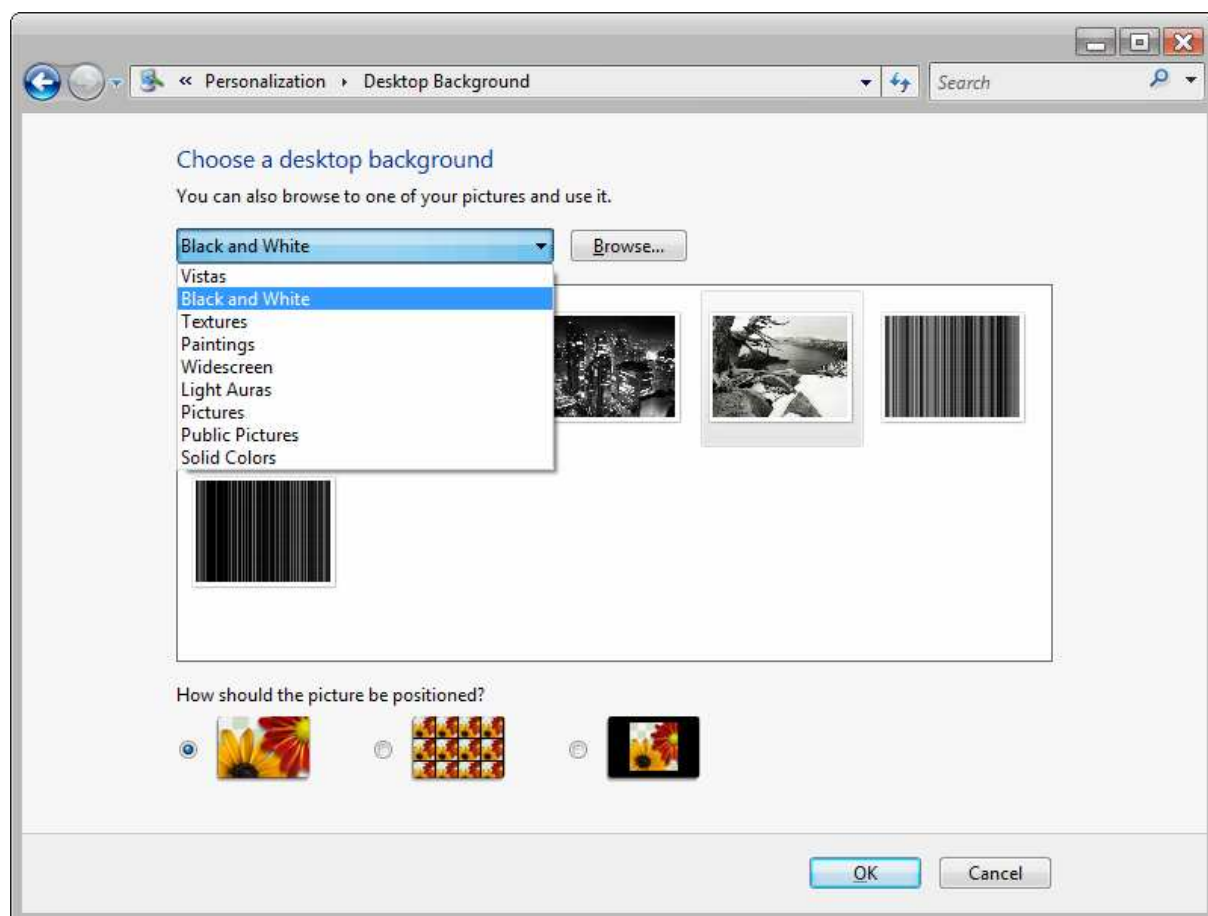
« Personalization ▸ Desktop Background

Search

Choose a desktop background

You can also browse to one of your pictures and use it.

Black and White

Browse...

Vistas
Black and White
Textures
Paintings
Widescreen
Light Auras
Pictures
Public Pictures
Solid Colors

How should the picture be positioned?

OK

Cancel